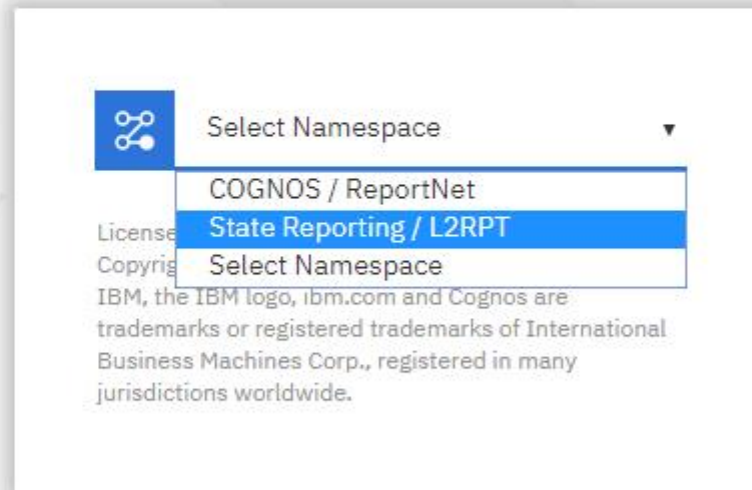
Select Namespace ▾

COGNOS / ReportNet
State Reporting / L2RPT
Select Namespace

License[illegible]
Copyrig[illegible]
IBM, the IBM logo, ibm.com and Cognos are trademarks or registered trademarks of International Business Machines Corp., registered in many jurisdictions worldwide.